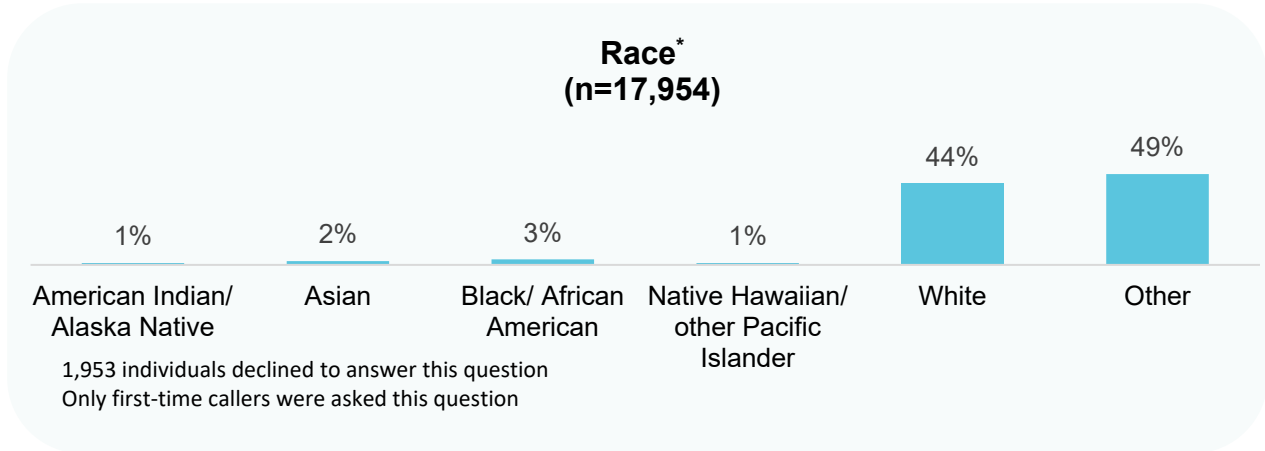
Race*
(n=17,954)

1%
2%
3%
1%
44%
49%

American Indian/ Alaska Native
Asian
Black/ African American
Native Hawaiian/ other Pacific Islander
White
Other

1,953 individuals declined to answer this question
Only first-time callers were asked this question